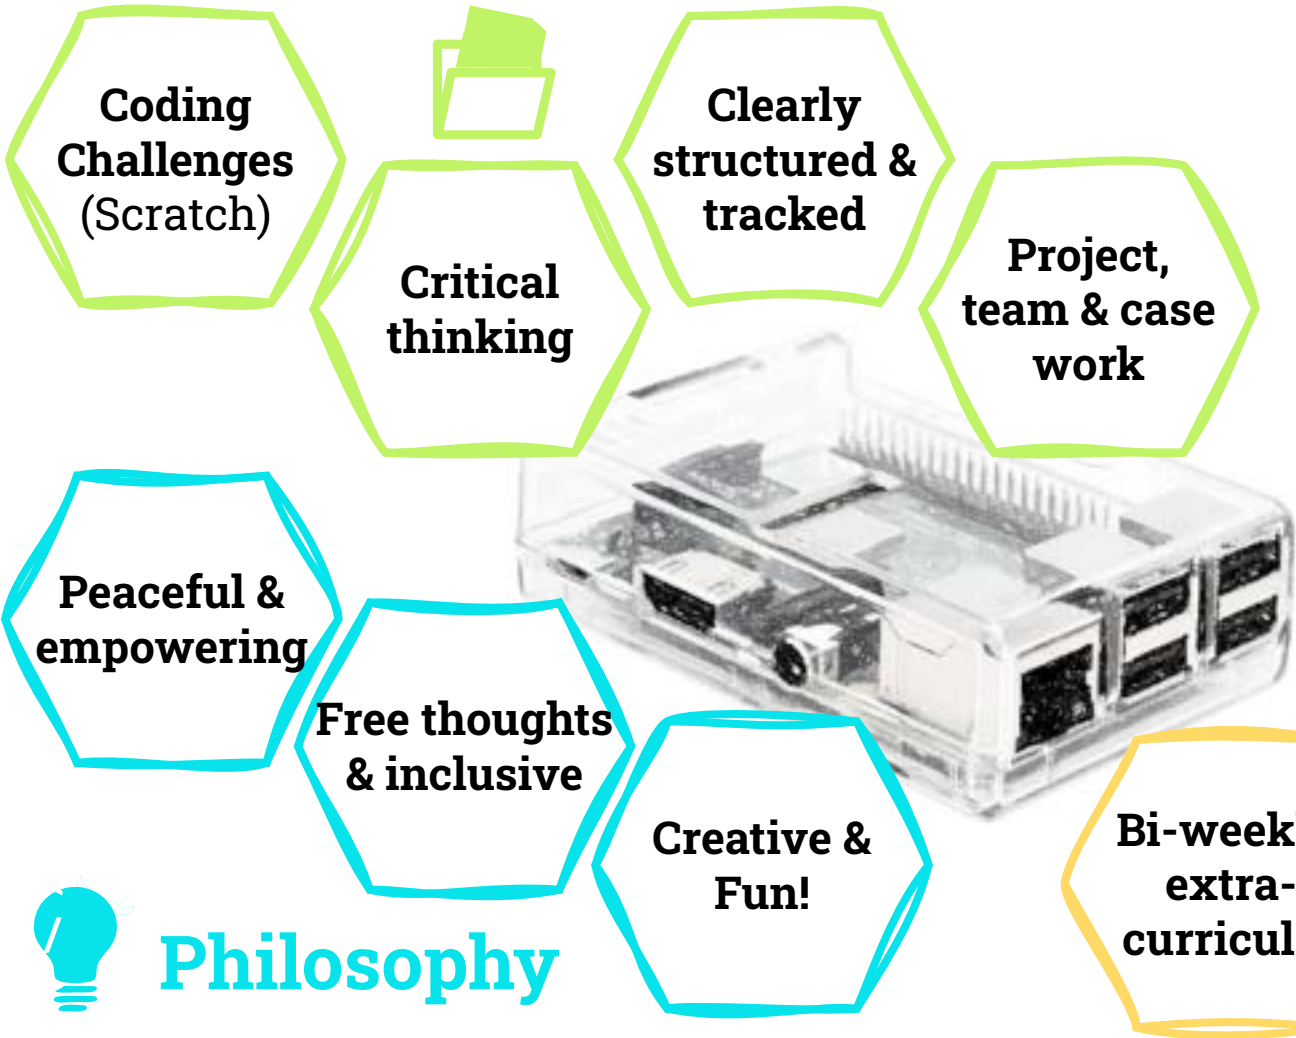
Coding Challenges (Scratch)

Critical thinking

Clearly structured & tracked

Project, team & case work

Peaceful & empowering

Free thoughts & inclusive

Creative & Fun!

Bi-week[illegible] extra-curricul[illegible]

Philosophy